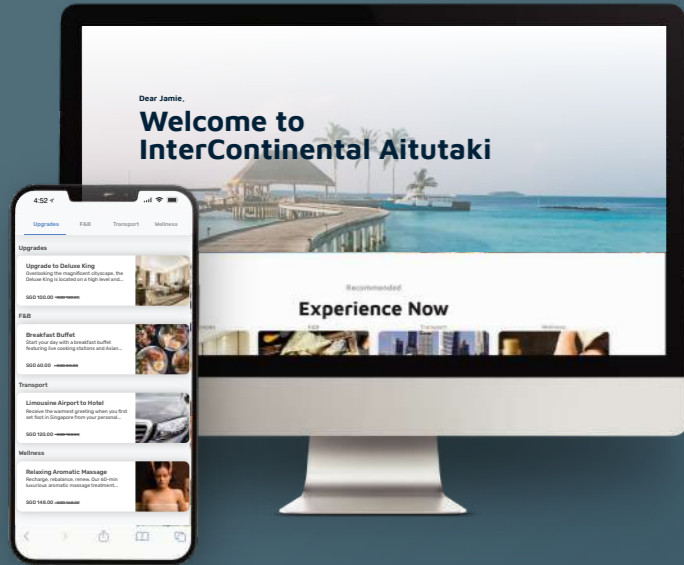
Dear Jamie,

Welcome to InterContinental Aitutaki

Recommended

Experience Now

4:52

Upgrades F&B Transport Wellness

Upgrades

Upgrade to Deluxe King
Overlooking the magnificent cityscape, the Deluxe King is located on a high level and...
SGD 100.00 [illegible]

F&B

Breakfast Buffet
Start your day with a breakfast buffet featuring live cooking stations and Asian...
SGD 60.00 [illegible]

Transport

Limousine Airport to Hotel
Receive the warmest greeting when you first set foot in Singapore from your personal...
SGD 120.00 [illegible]

Wellness

Relaxing Aromatic Massage
Recharge, rebalance, renew. Our 60-min luxurious aromatic massage treatment...
SGD 148.00 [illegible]